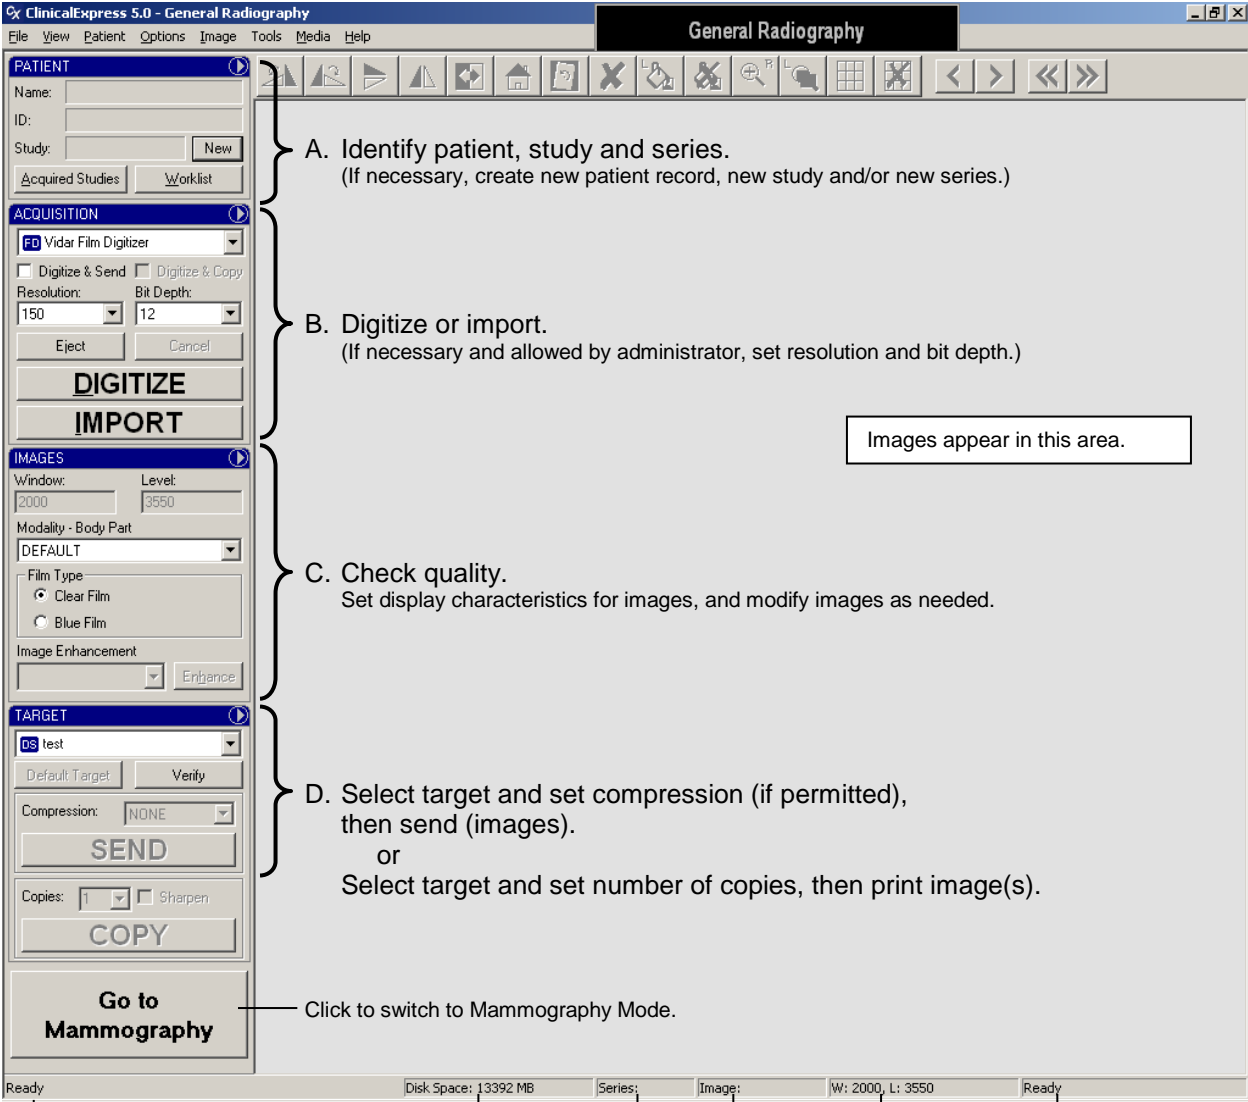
ClinicalExpress 5.0 - General Radiography

General Radiography

File View Patient Options Image Tools Media Help

PATIENT
Name:
ID:
Study: New
Acquired Studies Worklist

ACQUISITION
FD Vidar Film Digitizer
Digitize & Send Digitize & Copy
Resolution: Bit Depth:
150 12
Eject Cancel
DIGITIZE
IMPORT

IMAGES
Window: Level:
2000 3550
Modality - Body Part
DEFAULT
Film Type
Clear Film
Blue Film
Image Enhancement
Enhance

TARGET
DS test
Default Target Verify
Compression: NONE
SEND
Copies: 1 Sharpen
COPY

Go to Mammography

A. Identify patient, study and series.
(If necessary, create new patient record, new study and/or new series.)

B. Digitize or import.
(If necessary and allowed by administrator, set resolution and bit depth.)

Images appear in this area.

C. Check quality.
Set display characteristics for images, and modify images as needed.

D. Select target and set compression (if permitted), then send (images).
or
Select target and set number of copies, then print image(s).

Click to switch to Mammography Mode.

Ready | Disk Space: 13392 MB | Series: | Image: | W: 2000, L: 3550 | Ready